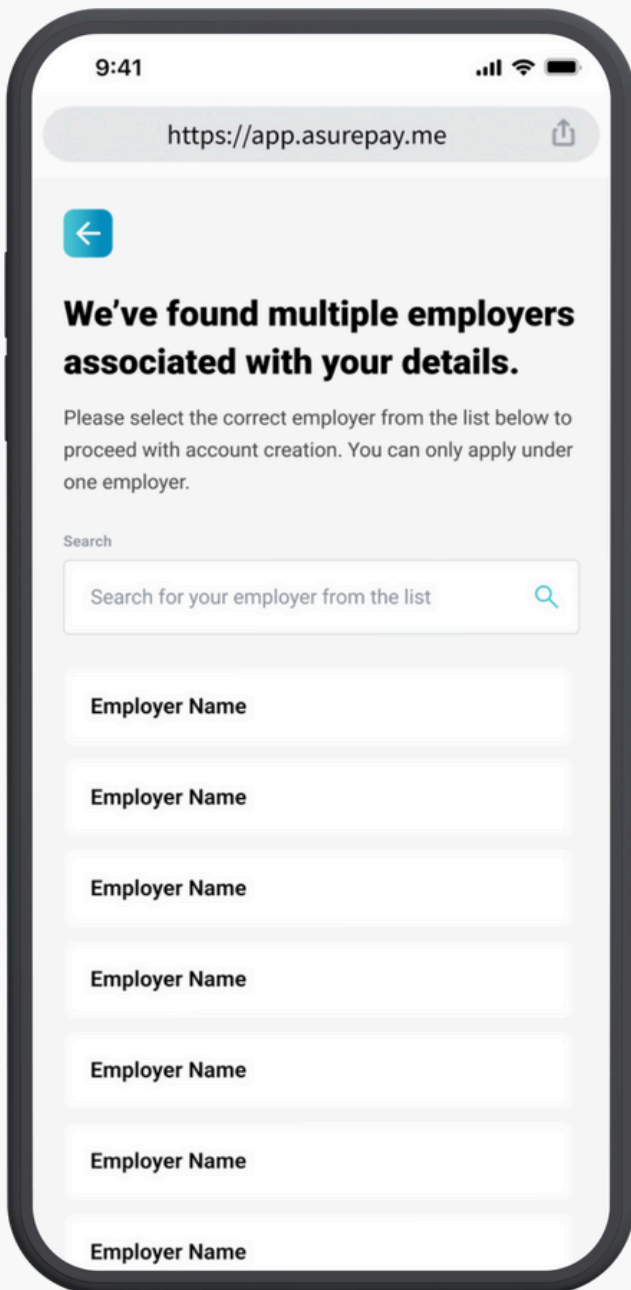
9:41

https://app.asurepay.me

We’ve found multiple employers associated with your details.

Please select the correct employer from the list below to proceed with account creation. You can only apply under one employer.

Search

Search for your employer from the list

Employer Name

Employer Name

Employer Name

Employer Name

Employer Name

Employer Name

Employer Name